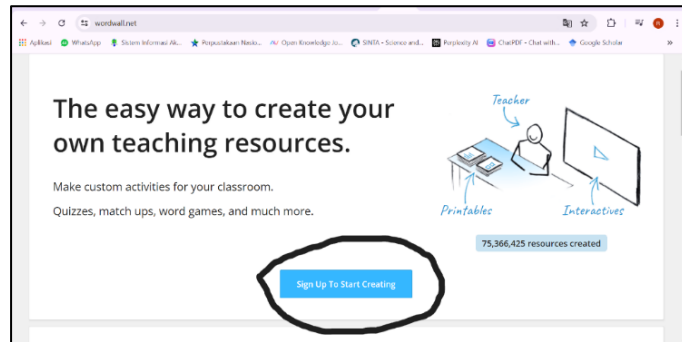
wordwall.net

Aplikasi WhatsApp Sistem Informasi Ak... Perpustakaan Nasio... Open Knowledge Ja... SINTA - Science and... Perplexity AI ChatPDF - Chat with... Google Scholar

The easy way to create your own teaching resources.

Make custom activities for your classroom.

Quizzes, match ups, word games, and much more.

Teacher

Printables

Interactives

75,366,425 resources created

Sign Up To Start Creating